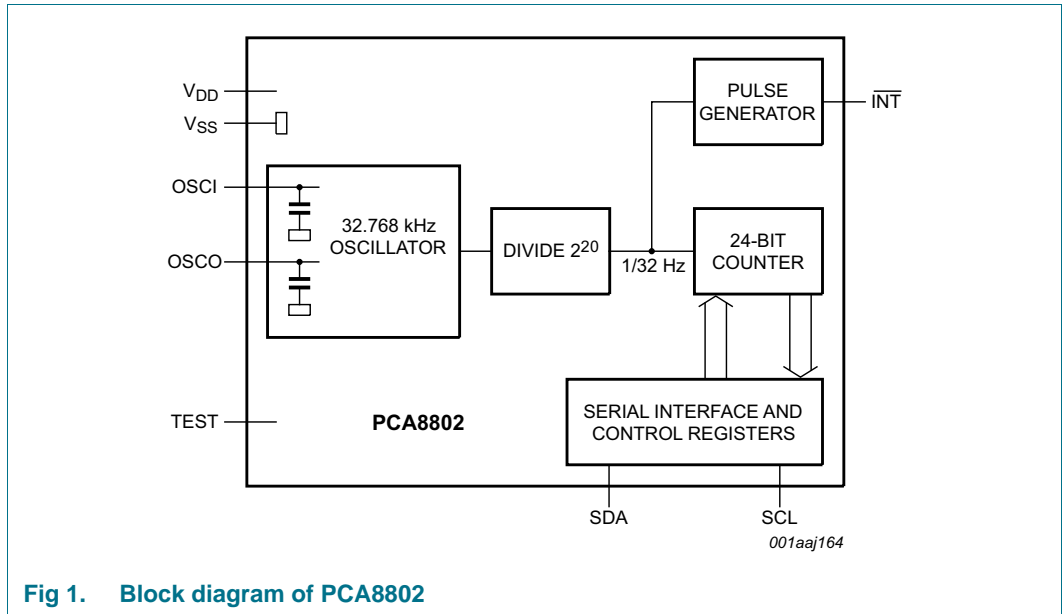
$V_{DD}$
$V_{SS}$
OSCI
OSCO
32.768 kHz OSCILLATOR
DIVIDE $2^{20}$
1/32 Hz
PULSE GENERATOR
$\overline{INT}$
24-BIT COUNTER
TEST
PCA8802
SERIAL INTERFACE AND CONTROL REGISTERS
SDA
SCL
001aaj164

Fig 1. Block diagram of PCA8802